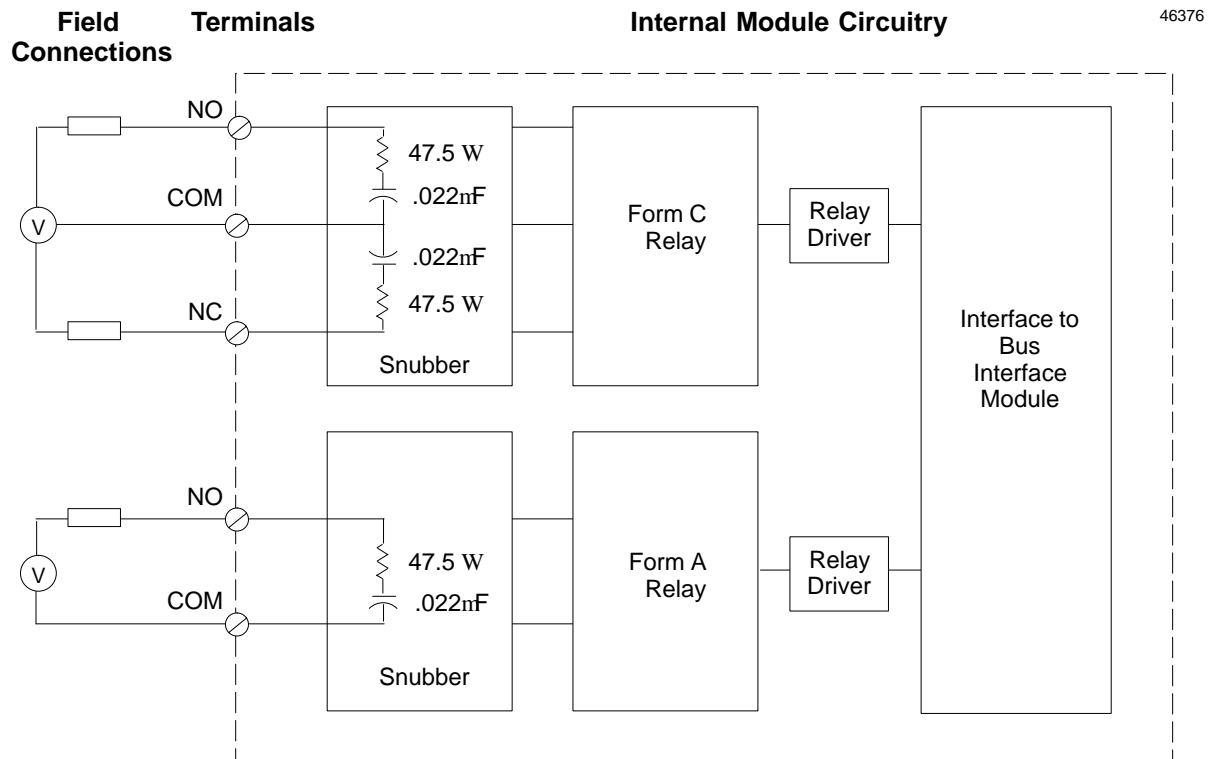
Field Connections

Terminals

Internal Module Circuitry

46376

NO

COM

NC

V

47.5 W

.022nF

.022nF

47.5 W

Snubber

Form C Relay

Relay Driver

Interface to Bus Interface Module

NO

COM

V

47.5 W

.022nF

Snubber

Form A Relay

Relay Driver